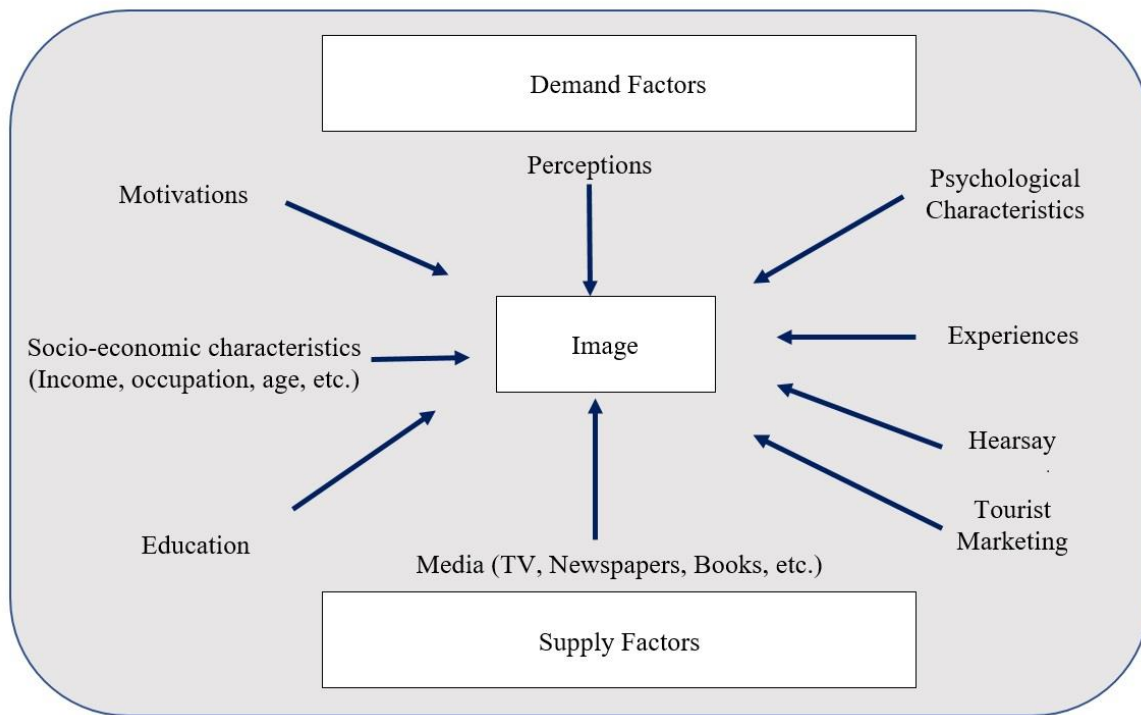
Demand Factors

Perceptions

Motivations

Psychological Characteristics

Image

Socio-economic characteristics (Income, occupation, age, etc.)

Experiences

Hearsay

Tourist Marketing

Education

Media (TV, Newspapers, Books, etc.)

Supply Factors